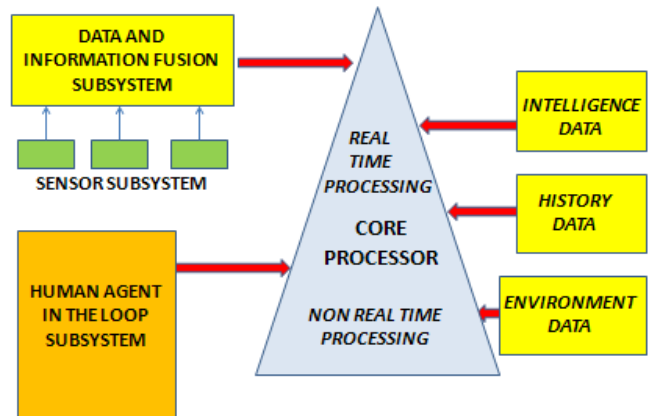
DATA AND INFORMATION FUSION SUBSYSTEM

SENSOR SUBSYSTEM

HUMAN AGENT IN THE LOOP SUBSYSTEM

REAL TIME PROCESSING

CORE PROCESSOR

NON REAL TIME PROCESSING

INTELLIGENCE DATA

HISTORY DATA

ENVIRONMENT DATA